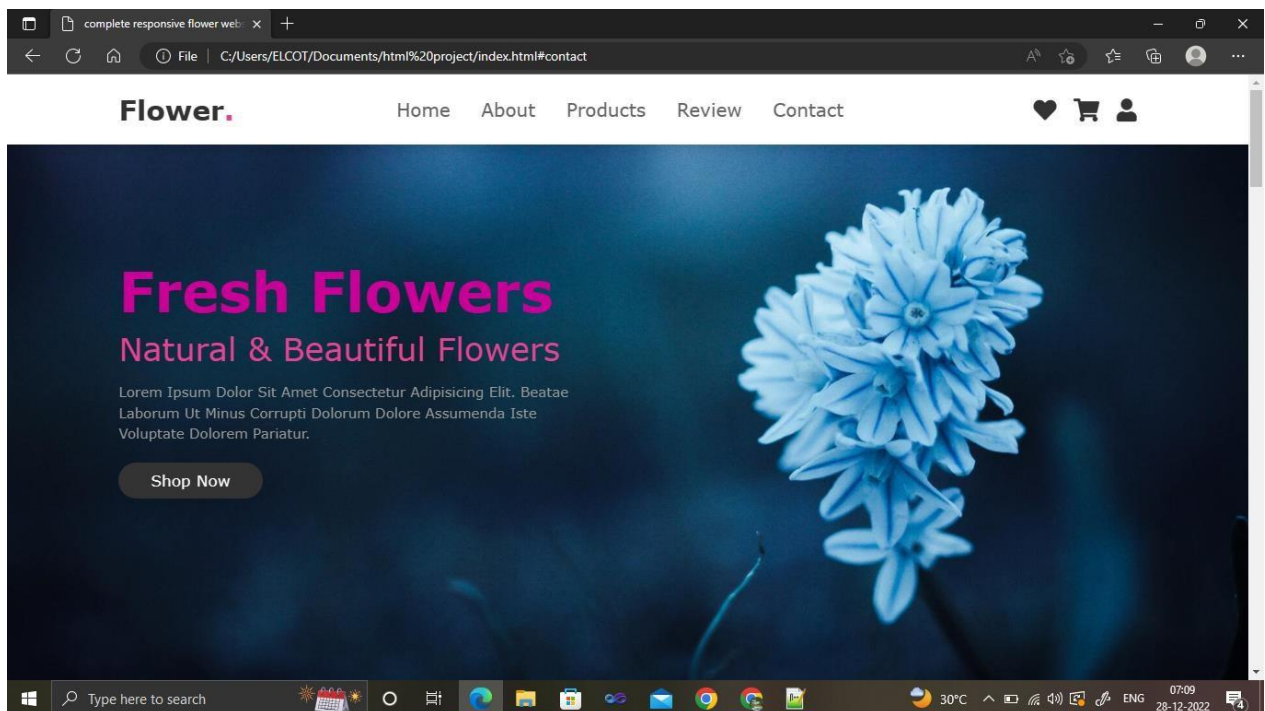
complete responsive flower web
File | C:/Users/ELCOT/Documents/html%20project/index.html#contact

Flower.

Home About Products Review Contact

Fresh Flowers

Natural & Beautiful Flowers

Lorem Ipsum Dolor Sit Amet Consectetur Adipisicing Elit. Beatae Laborum Ut Minus Corrupti Dolorum Dolore Assumenda Iste Voluptate Dolorem Pariatur.

Shop Now

Type here to search

30°C ENG 07:09 28-12-2022